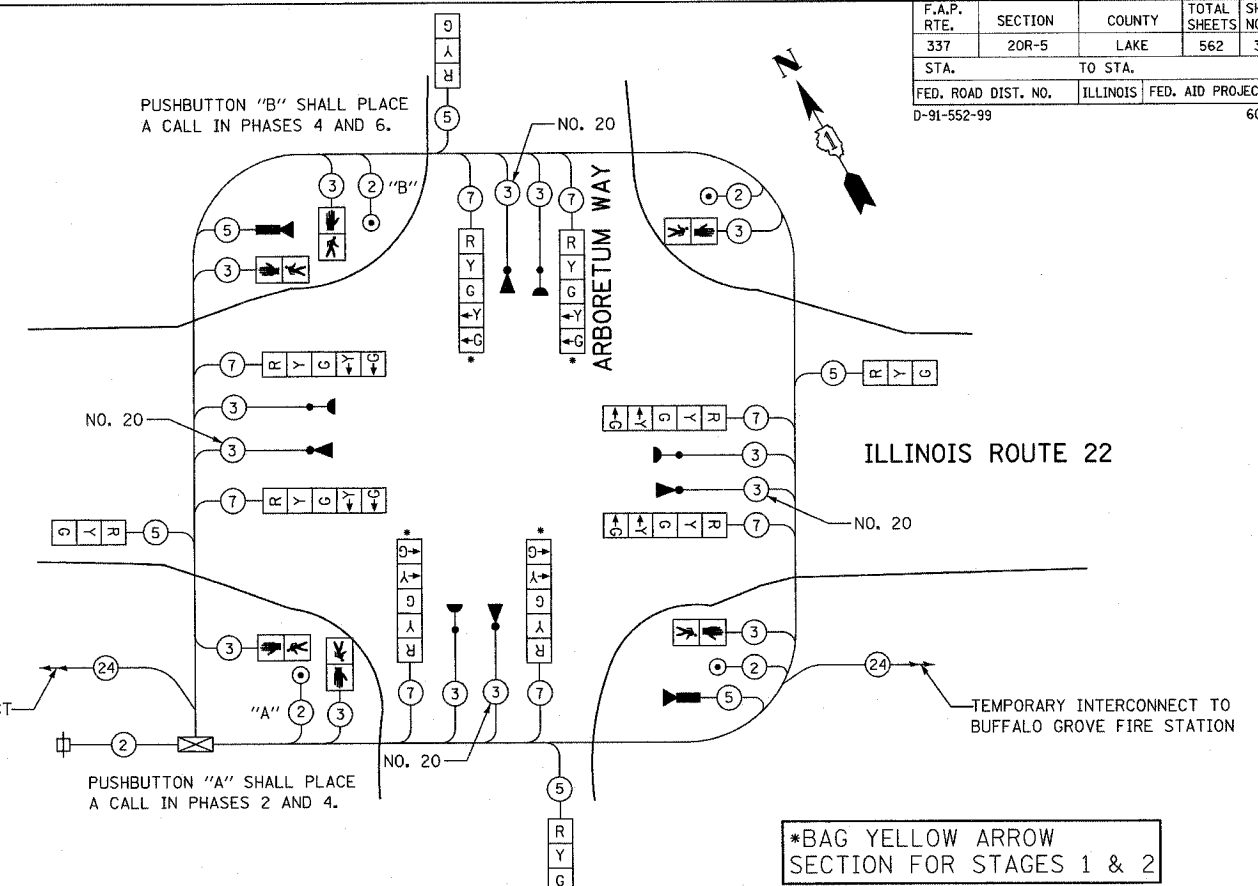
| F.A.P. RTE. | SECTION | COUNTY | TOTAL SHEETS | SH NO |
|---|---|---|---|---|
| 337 | 20R-5 | LAKE | 562 | 3 |
| STA. | TO STA. | | | |
| FED. ROAD DIST. NO. | ILLINOIS | FED. AID PROJEC | | |

D-91-552-99 60

N

1

PUSHBUTTON "B" SHALL PLACE A CALL IN PHASES 4 AND 6.

G Y R 5

NO. 20

3 2 "B"

5

3

7 R Y G ←Y ←G *

3 3

7 R Y G ←Y ←G *

ARBORETUM WAY

2

3

7 R Y G Y G

3

NO. 20

3

7 R Y G Y G

5 R Y G

G Y G Y R 7

3

3

NO. 20

G Y G Y R 7

ILLINOIS ROUTE 22

G Y R 5

* G→ Y→ G Y R 7

3 3

* G→ Y→ G Y R 7

3

3

2

5

24

T

"A" 2 3

2

24

TEMPORARY INTERCONNECT TO BUFFALO GROVE FIRE STATION

NO. 20

PUSHBUTTON "A" SHALL PLACE A CALL IN PHASES 2 AND 4.

5 R Y G

*BAG YELLOW ARROW SECTION FOR STAGES 1 & 2